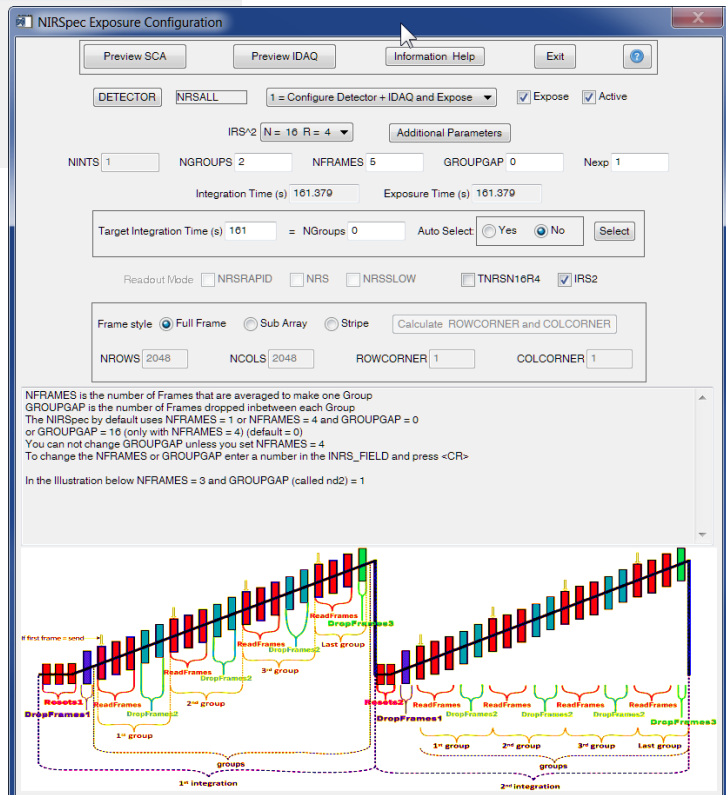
NIRSpec Exposure Configuration

Preview SCA | Preview IDAQ | Information Help | Exit | ?

DETECTOR NRSALL 1 = Configure Detector + IDAQ and Expose Expose Active

IRS^2 N = 16 R = 4 Additional Parameters

NINTS 1 NGROUPS 2 NFRAMES 5 GROUPGAP 0 Nexp 1

Integration Time (s) 161.379 Exposure Time (s) 161.379

Target Integration Time (s) 161 = NGroups 0 Auto Select: Yes No Select

Readout Mode NRSRAPID NRS NRSSLOW TNRSN16R4 IRS2

Frame style Full Frame Sub Array Stripe Calculate ROWCORNER and COLCORNER

NROWS 2048 NCOLS 2048 ROWCORNER 1 COLCORNER 1

NFRAMES is the number of Frames that are averaged to make one Group
GROUPGAP is the number of Frames dropped inbetween each Group
The NIRSpec by default uses NFRAMES = 1 or NFRAMES = 4 and GROUPGAP = 0
or GROUPGAP = 16 (only with NFRAMES = 4) (default = 0)
You can not change GROUPGAP unless you set NFRAMES = 4
To change the NFRAMES or GROUPGAP enter a number in the INRS_FIELD and press <CR>

In the Illustration below NFRAMES = 3 and GROUPGAP (called nd2) = 1

# first frame = send
Resets1 DropFrames1 ReadFrames DropFrames2 ReadFrames DropFrames2 ReadFrames DropFrames2 ReadFrames DropFrames3
1st group 2nd group 3rd group Last group
groups
1st integration

Resets2 DropFrames1 ReadFrames DropFrames2 ReadFrames DropFrames2 ReadFrames DropFrames2 ReadFrames DropFrames3
1st group 2nd group 3rd group Last group
groups
2nd integration